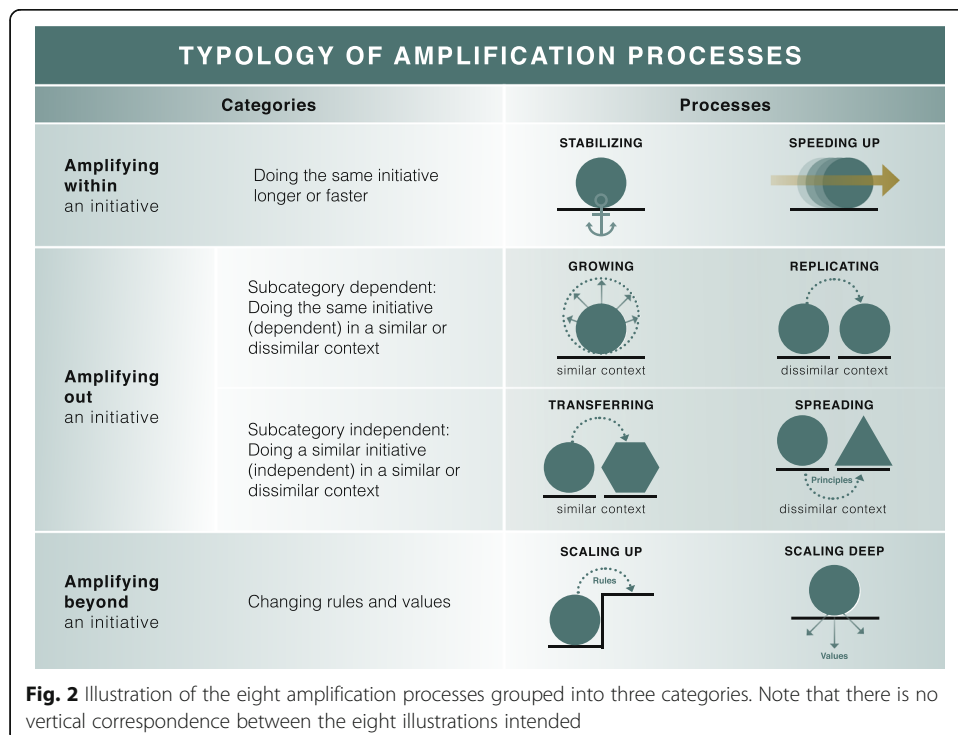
TYPOLOGY OF AMPLIFICATION PROCESSES

| Categories | | Processes | |
|---|---|---|---|
| **Amplifying within** an initiative | Doing the same initiative longer or faster | STABILIZING | SPEEDING UP |
| **Amplifying out** an initiative | Subcategory dependent: Doing the same initiative (dependent) in a similar or dissimilar context | GROWING<br>similar context | REPLICATING<br>dissimilar context |
| | Subcategory independent: Doing a similar initiative (independent) in a similar or dissimilar context | TRANSFERRING<br>similar context | SPREADING<br>Principles<br>dissimilar context |
| **Amplifying beyond** an initiative | Changing rules and values | SCALING UP<br>Rules | SCALING DEEP<br>Values |

**Fig. 2** Illustration of the eight amplification processes grouped into three categories. Note that there is no vertical correspondence between the eight illustrations intended